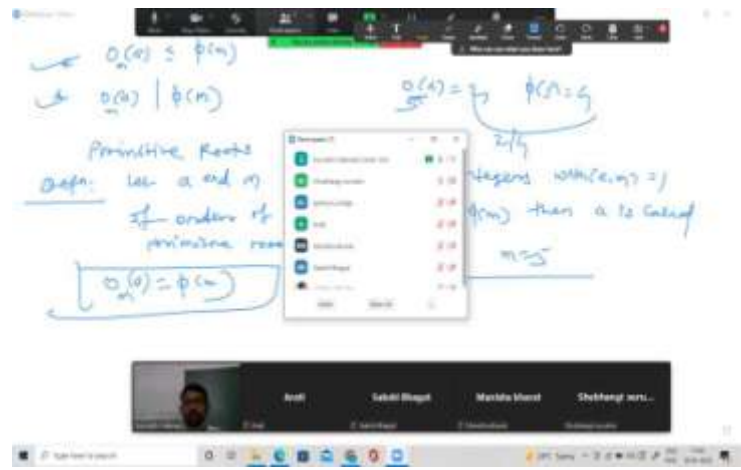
$O_m(a) \leq \phi(m)$

$O_m(a) \mid \phi(m)$

$O_5(4) = 2$ $\phi(5) = 4$

$2 \mid 4$

Primitive Roots

Defn: Let a and m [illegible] integers with $(a,m)=1$

If orders of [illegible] $\phi(m)$ then a is called primitive root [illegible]

$m=5$

$O_m(a) = \phi(m)$

Participants

Arati

Sakshi Bhagat

Manisha bharat

Shubhangi suru...

Type here to search